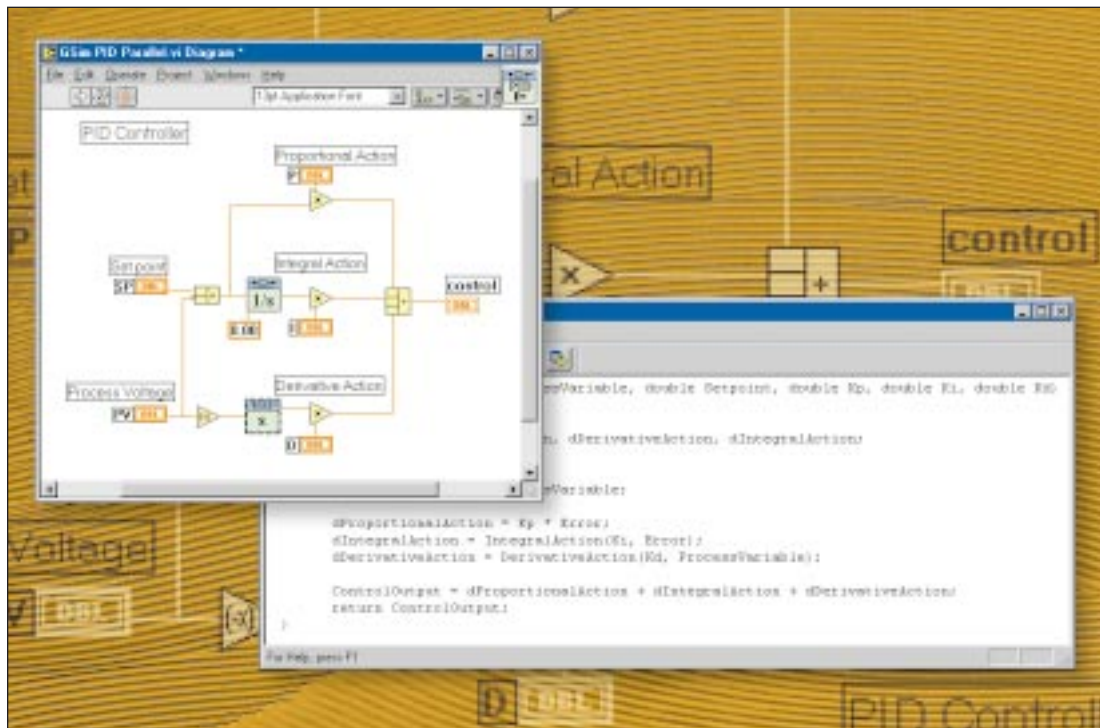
GSim PID Parallel.vi Diagram *

File Edit Operate Project Windows Help

13pt Application Font

PID Controller

Proportional Action

P DBL

Set point

SP DBL

Integral Action

1/s

0.00

I DBL

control

DBL

Process Voltage

PV DBL

Derivative Action

D DBL

al Action

control

P

Voltage

V DBL

D DBL

PID Control

ssVariable, double Setpoint, double Kp, double Ki, double Kd

n, dDerivativeAction, dIntegralAction;

Variable;

dProportionalAction = Kp * Error;
dIntegralAction = IntegralAction(Ki, Error);
dDerivativeAction = DerivativeAction(Kd, ProcessVariable);

ControlOutput = dProportionalAction + dIntegralAction + dDerivativeAction;
return ControlOutput;

}

For Help, press F1